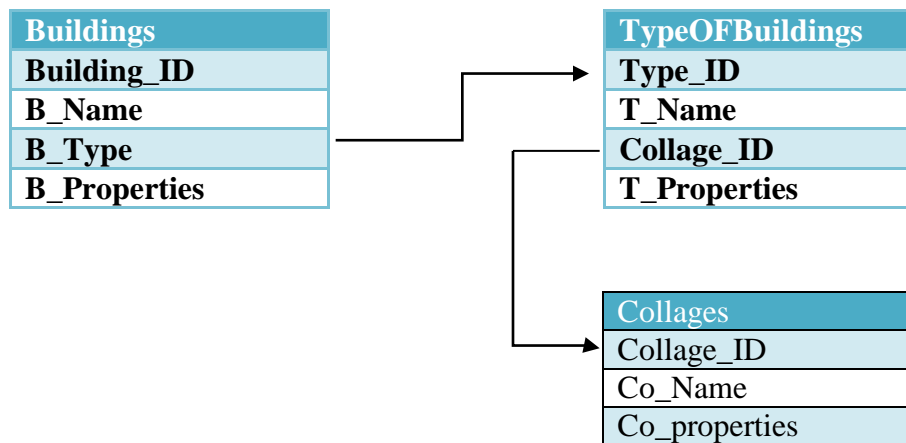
| Buildings |
|---|
| Building_ID |
| B_Name |
| B_Type |
| B_Properties |

| TypeOFBuildings |
|---|
| Type_ID |
| T_Name |
| Collage_ID |
| T_Properties |

| Collages |
|---|
| Collage_ID |
| Co_Name |
| Co_properties |